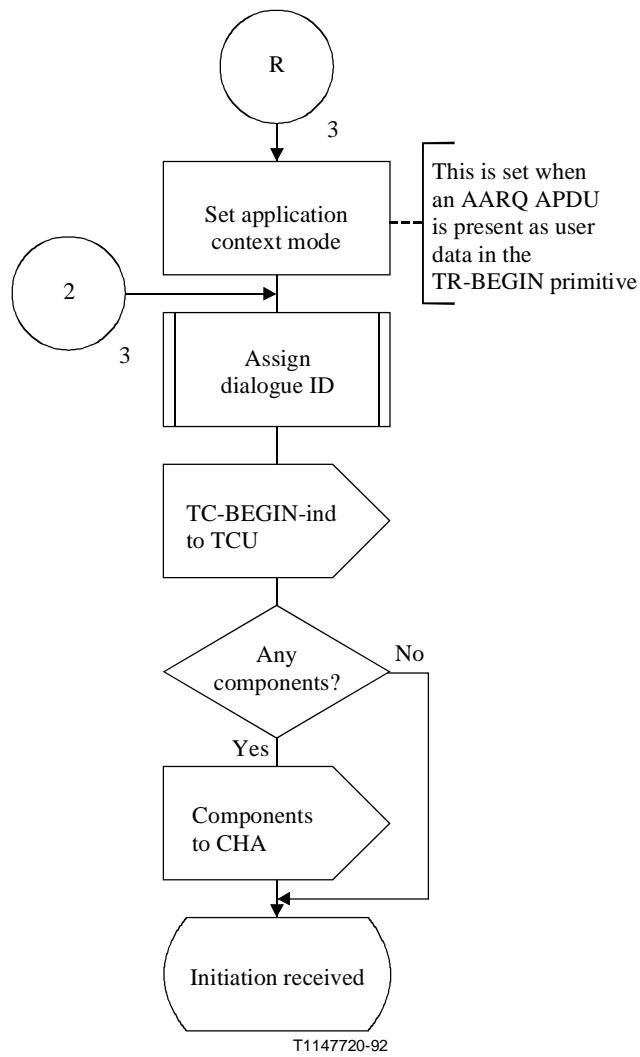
R

3

Set application context mode

This is set when an AARQ APDU is present as user data in the TR-BEGIN primitive

2

3

Assign dialogue ID

TC-BEGIN-ind to TCU

Any components?

No

Yes

Components to CHA

Initiation received

T1147720-92